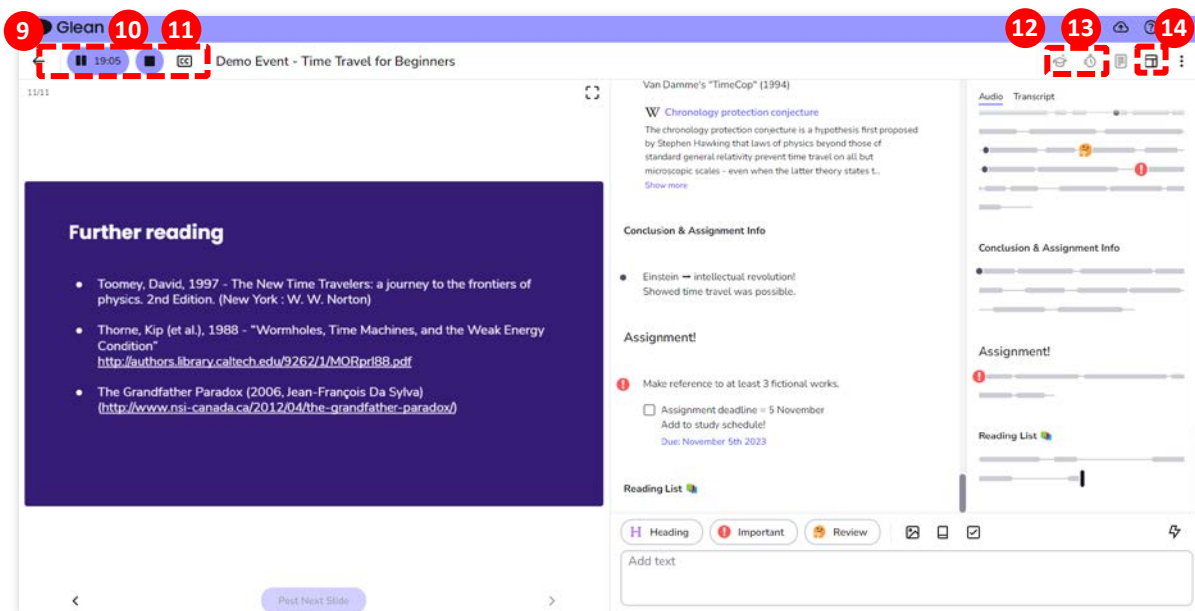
9 Glean 10 11 12 13 14

19:05

Demo Event - Time Travel for Beginners

11/11

Further reading

- Toomey, David, 1997 - The New Time Travelers: a journey to the frontiers of physics. 2nd Edition. (New York : W. W. Norton)
- Thorne, Kip (et al.), 1988 - "Wormholes, Time Machines, and the Weak Energy Condition" http://authors.library.caltech.edu/9262/1/MORprl88.pdf
- The Grandfather Paradox (2006, Jean-François Da Sylva) (http://www.nsi-canada.ca/2012/04/the-grandfather-paradox/)

Post Next Slide

Van Damme's "TimeCop" (1994)

W Chronology protection conjecture

The chronology protection conjecture is a hypothesis first proposed by Stephen Hawking that laws of physics beyond those of standard general relativity prevent time travel on all but microscopic scales - even when the latter theory states t...

Show more

Conclusion & Assignment Info

Einstein ➞ intellectual revolution!
Showed time travel was possible.

Assignment!

Make reference to at least 3 fictional works.

Assignment deadline = 5 November
Add to study schedule!
Due: November 5th 2023

Reading List

Heading Important Review

Add text

Audio Transcript

Conclusion & Assignment Info

Assignment!

Reading List